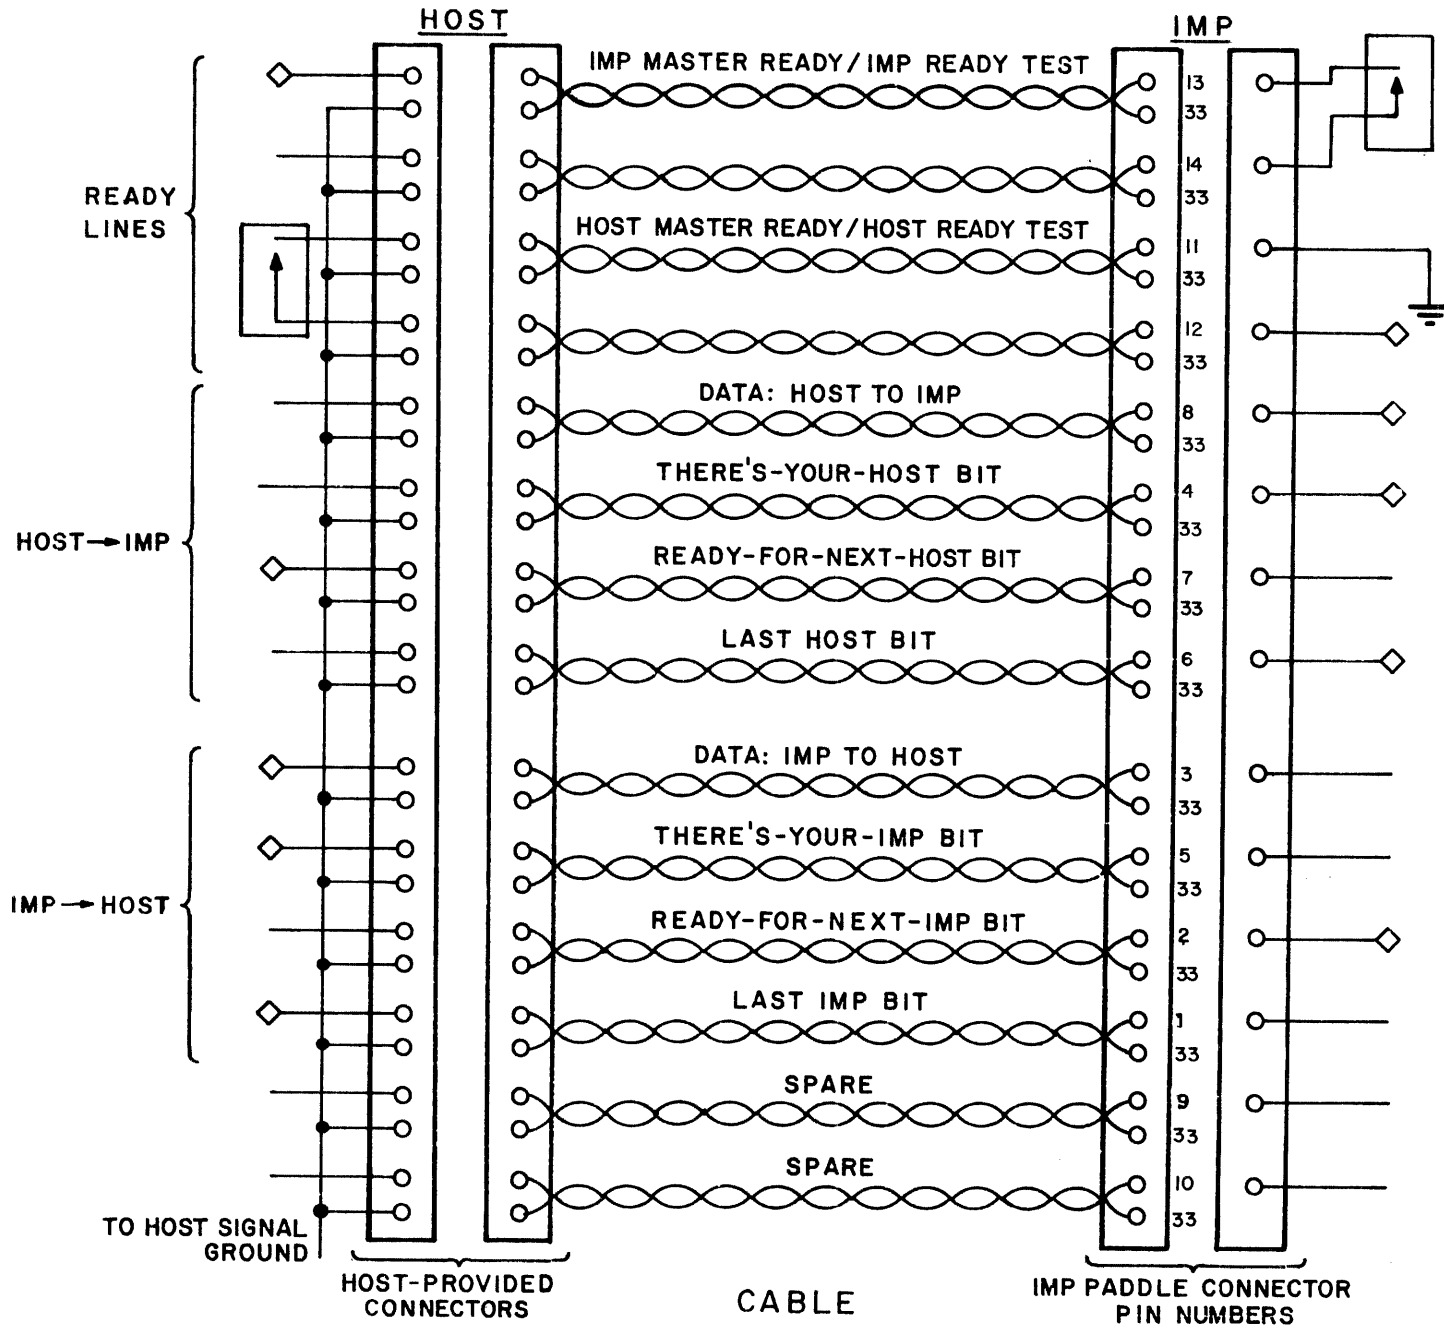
HOST

IMP

READY LINES

HOST → IMP

IMP → HOST

IMP MASTER READY/IMP READY TEST

HOST MASTER READY/HOST READY TEST

DATA: HOST TO IMP

THERE'S-YOUR-HOST BIT

READY-FOR-NEXT-HOST BIT

LAST HOST BIT

DATA: IMP TO HOST

THERE'S-YOUR-IMP BIT

READY-FOR-NEXT-IMP BIT

LAST IMP BIT

SPARE

SPARE

13
33
14
33
11
33
12
33
8
33
4
33
7
33
6
33
3
33
5
33
2
33
1
33
9
33
10
33

TO HOST SIGNAL GROUND

HOST-PROVIDED CONNECTORS

CABLE

IMP PADDLE CONNECTOR PIN NUMBERS